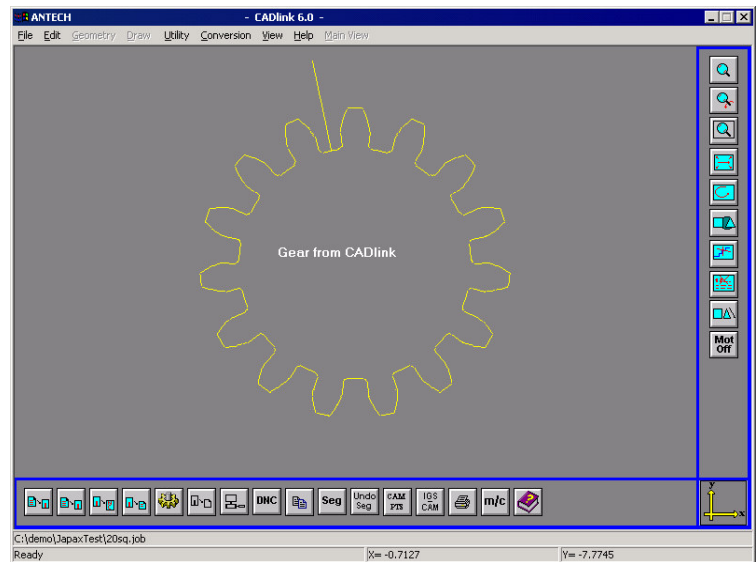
ANTECH
- CADlink 6.0 -
File Edit Geometry Draw Utility Conversion View Help Main View

Gear from CADlink

Mot Off

DNC
Seg
Undo Seg
CAM PTS
IGS CAM
m/c

y
x

C:\demo\JapaxTest\20sq.job
Ready
X= -0.7127
Y= -7.7745